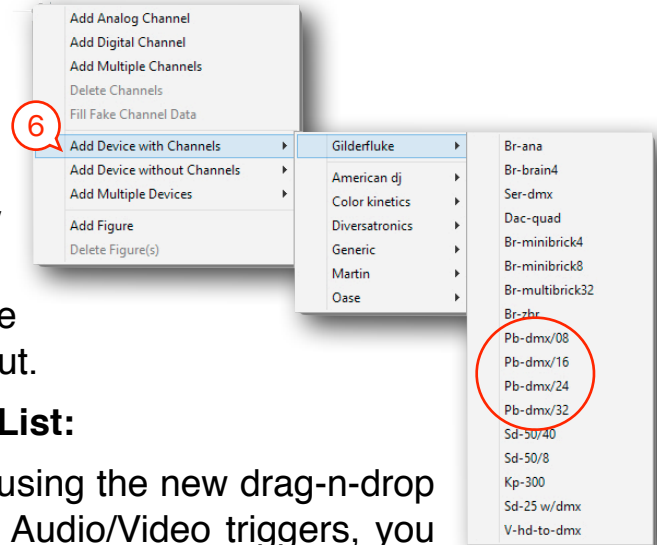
Add Analog Channel
Add Digital Channel
Add Multiple Channels
Delete Channels
Fill Fake Channel Data
6
Add Device with Channels
Add Device without Channels
Add Multiple Devices
Add Figure
Delete Figure(s)

Gilderfluke
American dj
Color kinetics
Diversatronics
Generic
Martin
Oase

Br-ana
Br-brain4
Ser-dmx
Dac-quad
Br-minibrick4
Br-minibrick8
Br-multibrick32
Br-zbr
Pb-dmx/08
Pb-dmx/16
Pb-dmx/24
Pb-dmx/32
Sd-50/40
Sd-50/8
Kp-300
Sd-25 w/dmx
V-hd-to-dmx

y
e
ut.
List:
using the new drag-n-drop
Audio/Video triggers, you